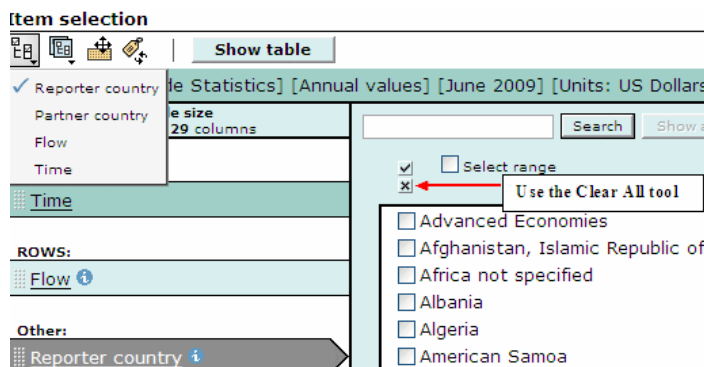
Item selection

Show table

Reporter country
Partner country
Flow
Time

de Statistics] [Annual values] [June 2009] [Units: US Dollars

e size
29 columns

Time

ROWS:

Flow

Other:

Reporter country

Search

Show a

Select range

Use the Clear All tool

Advanced Economies
Afghanistan, Islamic Republic of
Africa not specified
Albania
Algeria
American Samoa